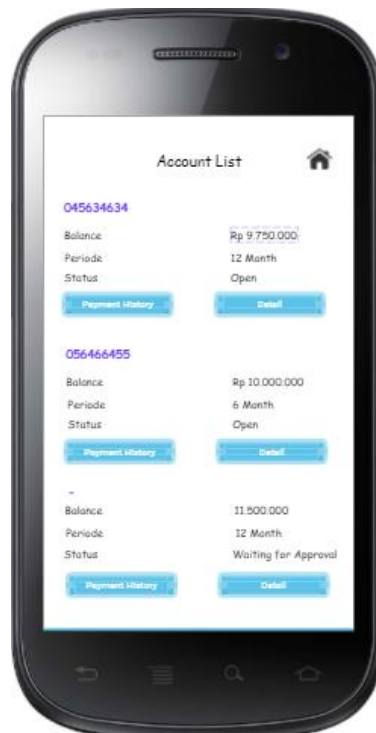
Account List

045634634

Balance Rp 9.750.000
Periode 12 Month
Status Open

Payment History Detail

056466455

Balance Rp 10.000.000
Periode 6 Month
Status Open

Payment History Detail

-

Balance 11.500.000
Periode 12 Month
Status Waiting for Approval

Payment History Detail